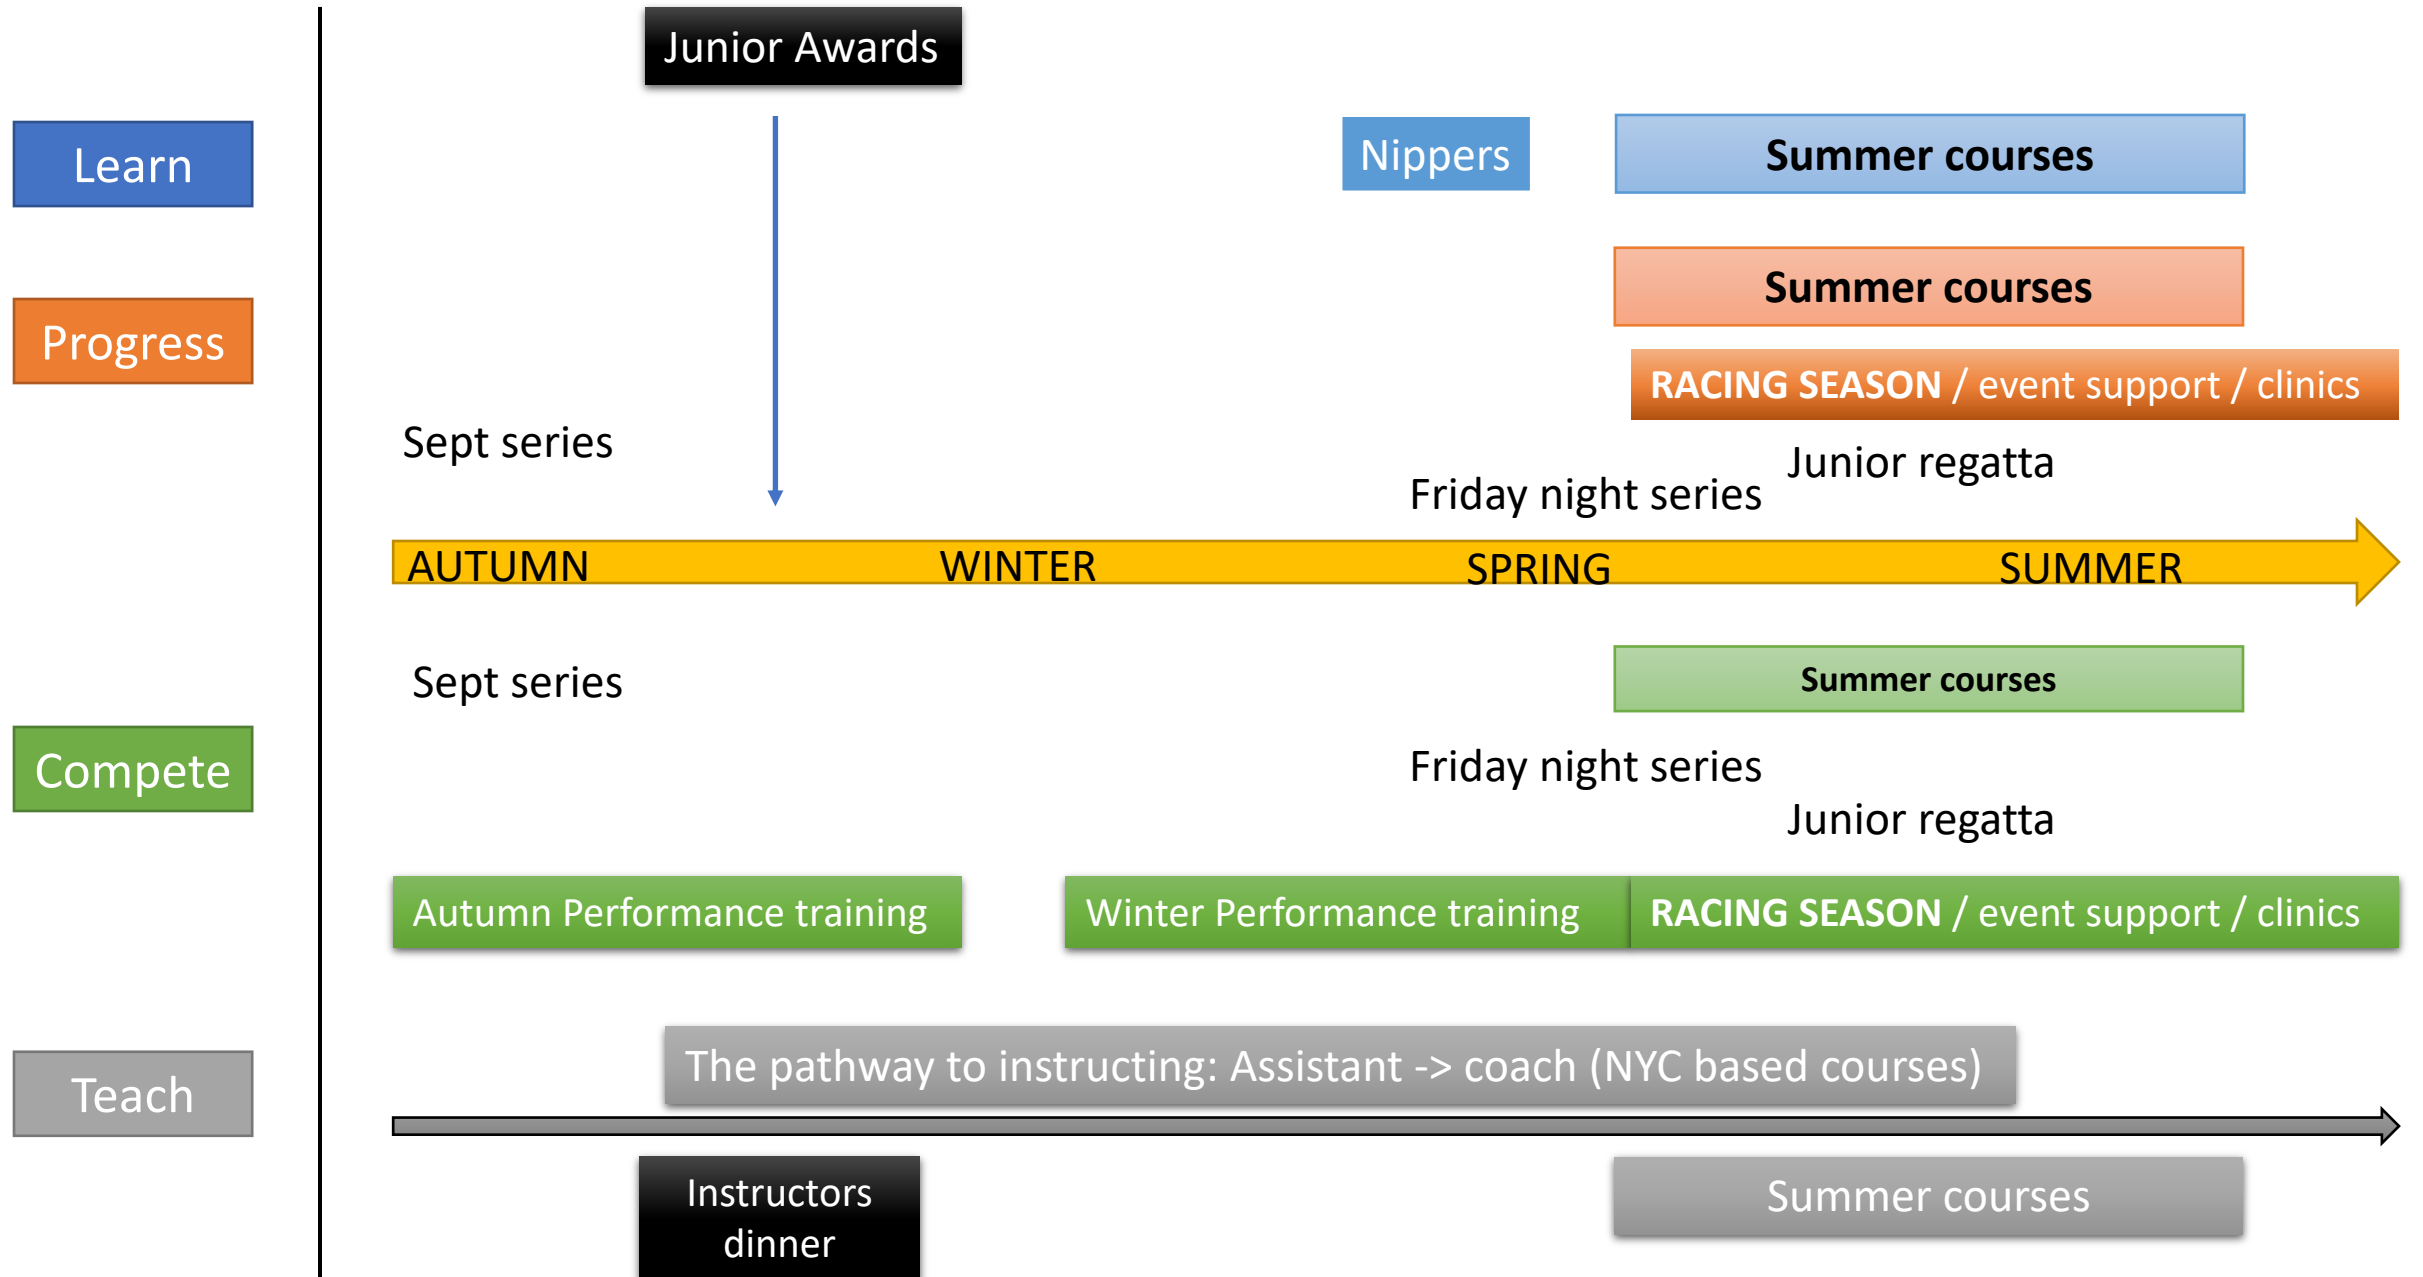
Learn

Progress

Compete

Teach

Junior Awards

Nippers

Summer courses

Summer courses

RACING SEASON / event support / clinics

Sept series

Junior regatta

Friday night series

AUTUMN WINTER SPRING SUMMER

Sept series

Summer courses

Friday night series

Junior regatta

Autumn Performance training

Winter Performance training

RACING SEASON / event support / clinics

The pathway to instructing: Assistant -> coach (NYC based courses)

Instructors dinner

Summer courses